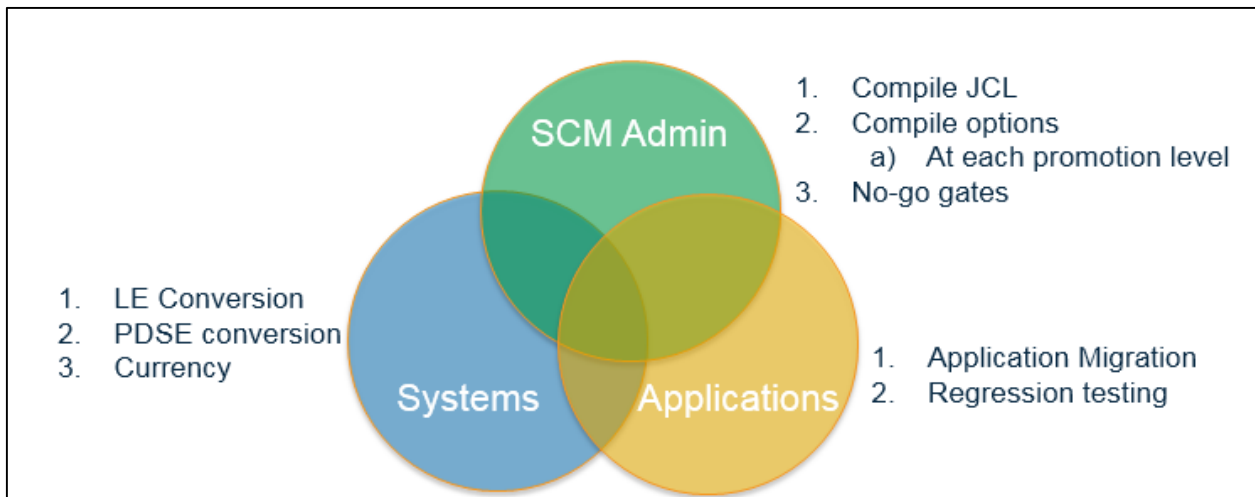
SCM Admin

1. Compile JCL
2. Compile options
a) At each promotion level
3. No-go gates

1. LE Conversion
2. PDSE conversion
3. Currency

Systems

Applications

1. Application Migration
2. Regression testing